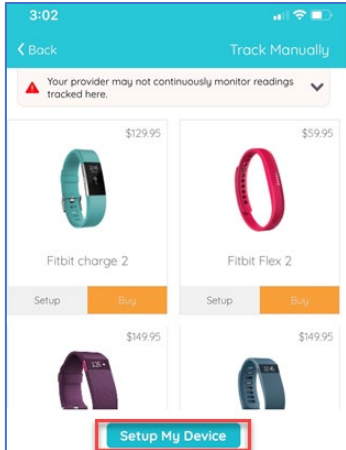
3:02

< Back

Track Manually

Your provider may not continuously monitor readings tracked here.

$129.95

Fitbit charge 2

Setup

Buy

$59.95

Fitbit Flex 2

Setup

Buy

$149.95

$149.95

Setup My Device